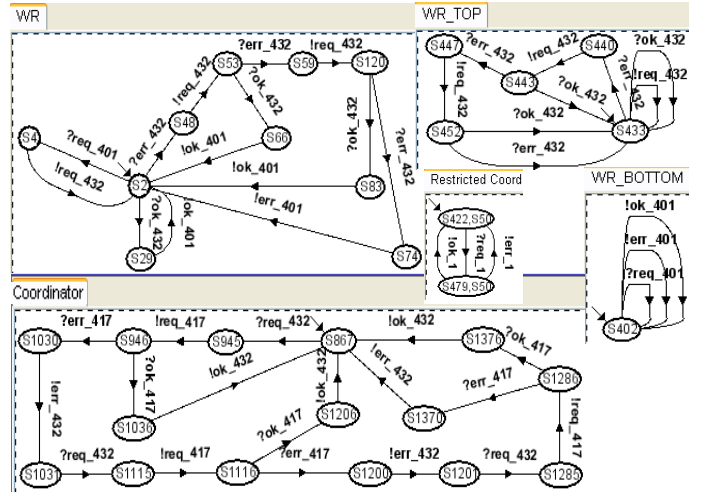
WR

?err_432
!req_432
S53
S59
S120
!req_432
?ok_432
S48
?err_432
S66
?ok_432
?err_432
S4
?req_401
!ok_401
!req_432
S2
!ok_401
S83
?ok_432
!ok_401
!err_401
S29
S74

WR_TOP

S447
?err_432
!req_432
S440
?ok_432
!req_432
S443
?ok_432
?err_432
!req_432
?ok_432
S452
S433
?err_432

Restricted Coord

S422,S50
!ok_1
?req_1
!err_1
S479,S50

WR_BOTTOM

!ok_401
!err_401
?req_401
S402

Coordinator

?err_417
!req_417
?req_432
!ok_432
S1030
S946
S945
S867
S1376
?ok_417
?ok_417
!ok_432
!err_432
?err_417
S1286
!err_432
S1036
!ok_432
S1206
S1370
!req_417
?ok_417
S1031
?req_432
S1115
!req_417
S1116
?err_417
S1200
!err_432
S1201
?req_432
S1285